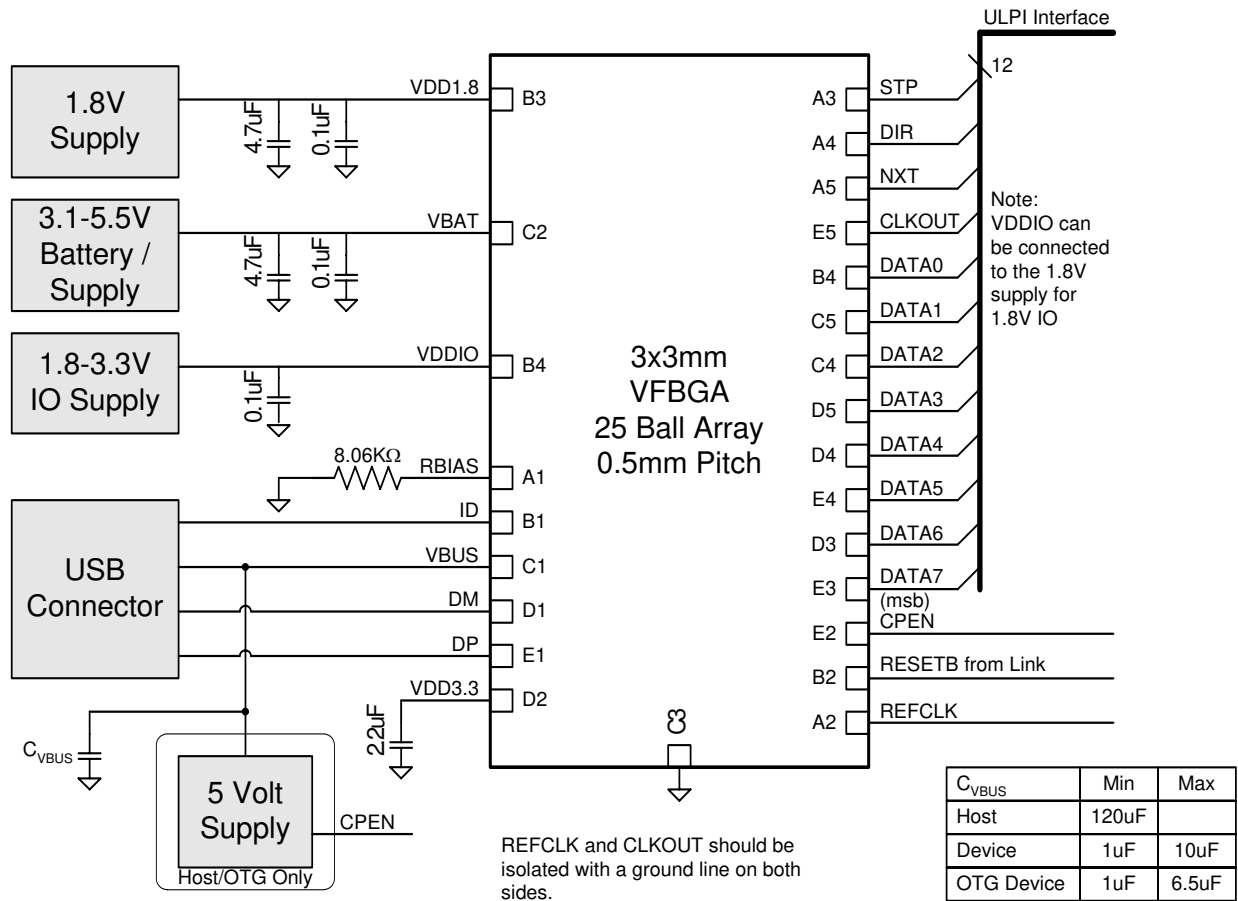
ULPI Interface

12

1.8V Supply

VDD1.8

4.7uF

0.1uF

B3

3.1-5.5V Battery / Supply

VBAT

4.7uF

0.1uF

C2

1.8-3.3V IO Supply

VDDIO

0.1uF

B4

8.06KΩ

RBIAS

A1

USB Connector

ID

B1

VBUS

C1

DM

D1

DP

E1

VDD3.3

D2

22uF

$C_{VBUS}$

5 Volt Supply

Host/OTG Only

CPEN

3x3mm VFBGA 25 Ball Array 0.5mm Pitch

A3 STP
A4 DIR
A5 NXT
E5 CLKOUT
B4 DATA0
C5 DATA1
C4 DATA2
D5 DATA3
D4 DATA4
E4 DATA5
D3 DATA6
E3 DATA7 (msb)
E2 CPEN
B2 RESETB from Link
A2 REFCLK

Note: VDDIO can be connected to the 1.8V supply for 1.8V IO

REFCLK and CLKOUT should be isolated with a ground line on both sides.

| $C_{VBUS}$ | Min | Max |
|---|---|---|
| Host | 120uF | |
| Device | 1uF | 10uF |
| OTG Device | 1uF | 6.5uF |